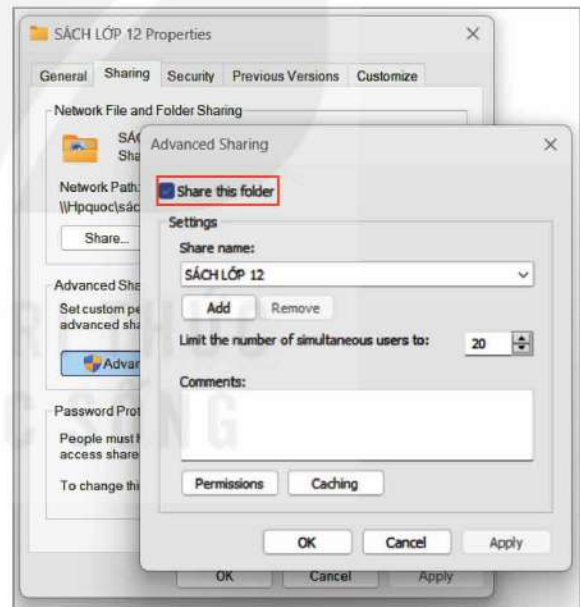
SÁCH LỚP 12 Properties ×

General Sharing Security Previous Versions Customize

Network File and Folder Sharing

SÁC
Sha

Network Path:
\\Hpquoc\sác

Share...

Advanced Sha
Set custom pe
advanced sha

Advan

Password Prot
People must
access share

To change thi

OK Cancel Apply

Advanced Sharing ×

Share this folder

Settings

Share name:

SÁCH LỚP 12

Add Remove

Limit the number of simultaneous users to: 20

Comments:

Permissions Caching

OK Cancel Apply